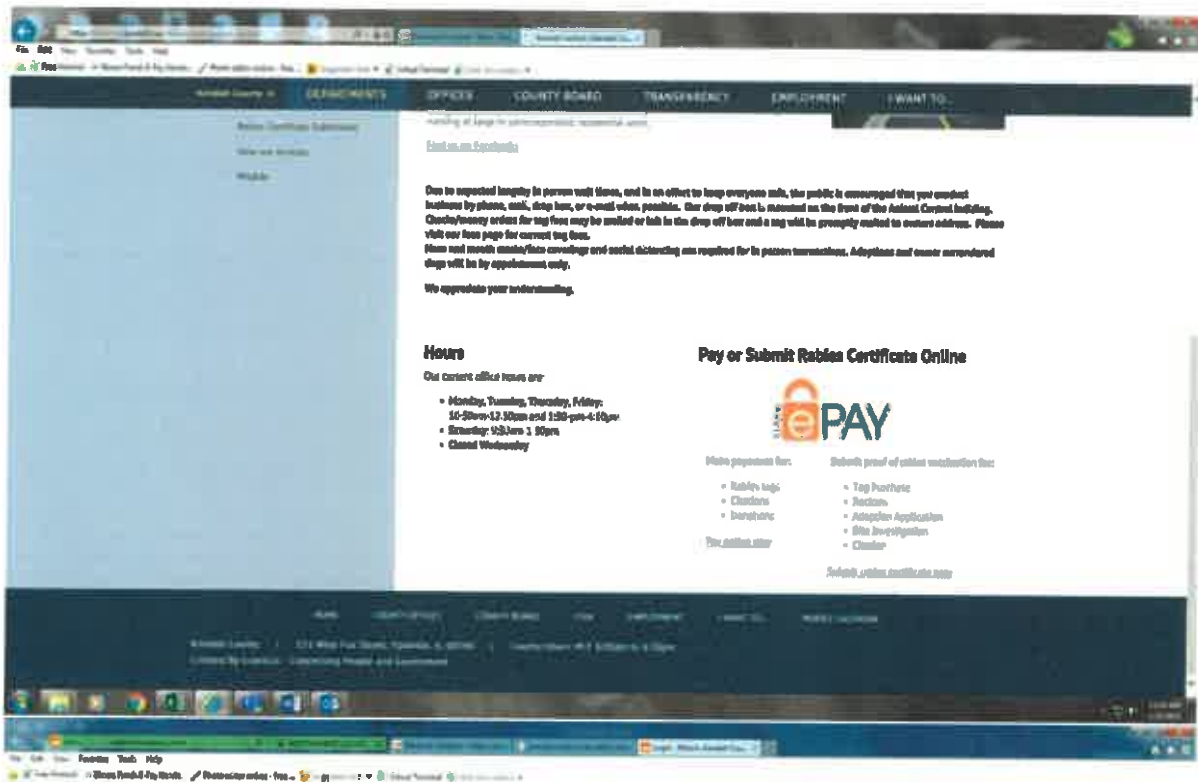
File Edit View Favorites Tools Help

Kendall County DEPARTMENTS OFFICES COUNTY BOARD TRANSPARENCY EMPLOYMENT I WANT TO...

Rabies Certificate Submission

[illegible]

Website

running at large in unincorporated residential areas.

Find us on Facebook

Due to expected lengthy in person wait times, and in an effort to keep everyone safe, the public is encouraged that you conduct business by phone, mail, drop box, or e-mail when possible. Our drop off box is mounted on the front of the Animal Control building. Checks/money orders for tag fees may be mailed or left in the drop off box and a tag will be promptly mailed to owners address. Please visit our fees page for current tag fees.

Nose and mouth masks/face coverings and social distancing are required for in person transactions. Adoptions and owner surrendered dogs will be by appointment only.

We appreciate your understanding.

Hours

Our current office hours are:

- Monday, Tuesday, Thursday, Friday: 10:30am-12:30pm and 1:30 pm-4:30pm
- Saturday: 9:30am-1:30pm
- Closed Wednesday

Pay or Submit Rabies Certificate Online

ePAY

Make payments for:

- Rabies tags
- Citations
- Donations

Pay online now

Submit proof of rabies vaccination for:

- Tag Purchase
- Reclaim
- Adoption Application
- Bite Investigation
- Citation

Submit rabies certificate now

HOME COUNTY OFFICES COUNTY BOARD FOIA EMPLOYMENT I WANT TO... MEETING CALENDAR

Kendall County | 111 West Fox Street, Yorkville, IL 60560 | County Hours: M-F 8:00am to 4:30pm

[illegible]

File Edit View Favorites Tools Help